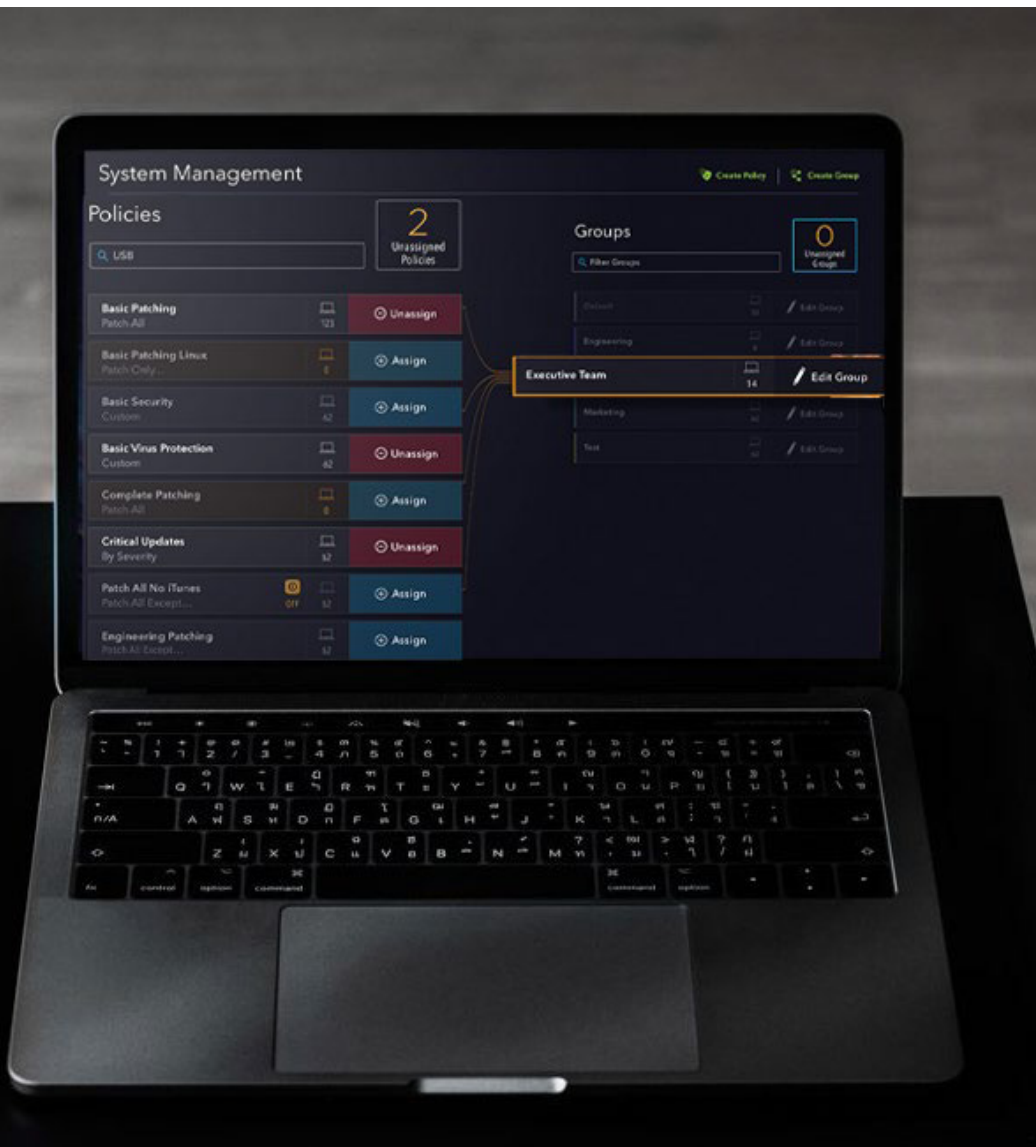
System Management

Create Policy | Create Group

Policies

USB

2
Unassigned Policies

Groups

Filter Groups

0
Unassigned Groups

Basic Patching
Patch All
123
Unassign

Basic Patching Linux
Patch Only...
0
Assign

Basic Security
Custom
62
Assign

Basic Virus Protection
Custom
62
Unassign

Complete Patching
Patch All
0
Assign

Critical Updates
By Severity
32
Unassign

Patch All No iTunes
Patch All Except...
OFF
32
Assign

Engineering Patching
Patch All Except...
32
Assign

Default
Edit Group

Engineering
Edit Group

Executive Team
34
Edit Group

Marketing
62
Edit Group

Test
62
Edit Group

esc

~ `
! 1
@ 2
# 3
$ 4
% 5
^ 6
& 7
* 8
( 9
) 0
_ -
+ =
delete

tab
Q
W
E
R
T
Y
U
I
O
P
{ [
} ]
| \

caps lock
A
S
D
F
G
H
J
K
L
: ;
" '
return

shift
Z
X
C
V
B
N
M
< ,
> .
? /
shift

fn
control
option
command
command
option